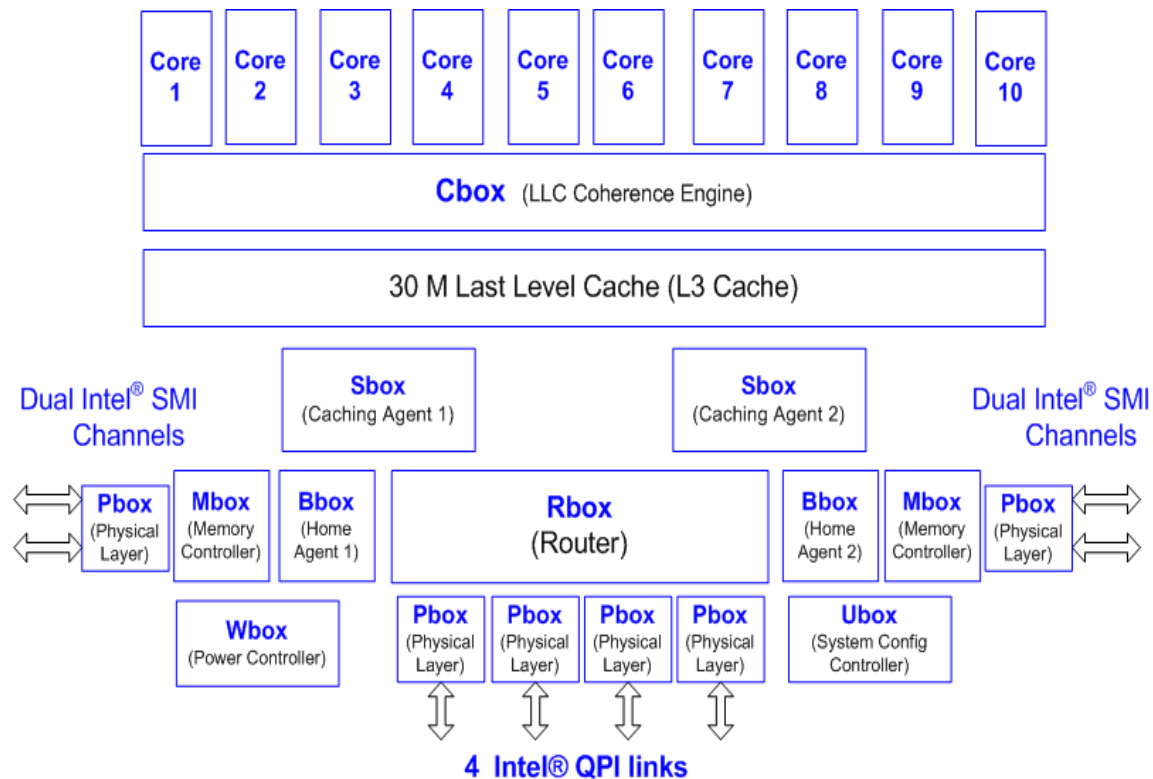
Core 1

Core 2

Core 3

Core 4

Core 5

Core 6

Core 7

Core 8

Core 9

Core 10

Cbox (LLC Coherence Engine)

30 M Last Level Cache (L3 Cache)

Dual Intel® SMI Channels

Sbox (Caching Agent 1)

Sbox (Caching Agent 2)

Dual Intel® SMI Channels

Pbox (Physical Layer)

Mbox (Memory Controller)

Bbox (Home Agent 1)

Rbox (Router)

Bbox (Home Agent 2)

Mbox (Memory Controller)

Pbox (Physical Layer)

Wbox (Power Controller)

Pbox (Physical Layer)

Pbox (Physical Layer)

Pbox (Physical Layer)

Pbox (Physical Layer)

Ubox (System Config Controller)

4 Intel® QPI links